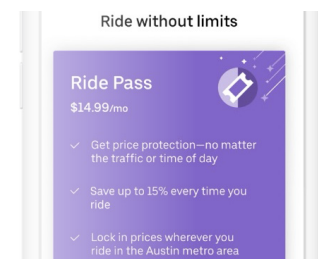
Ride without limits

Ride Pass
$14.99/mo

✓ Get price protection—no matter the traffic or time of day

✓ Save up to 15% every time you ride

✓ Lock in prices wherever you ride in the Austin metro area